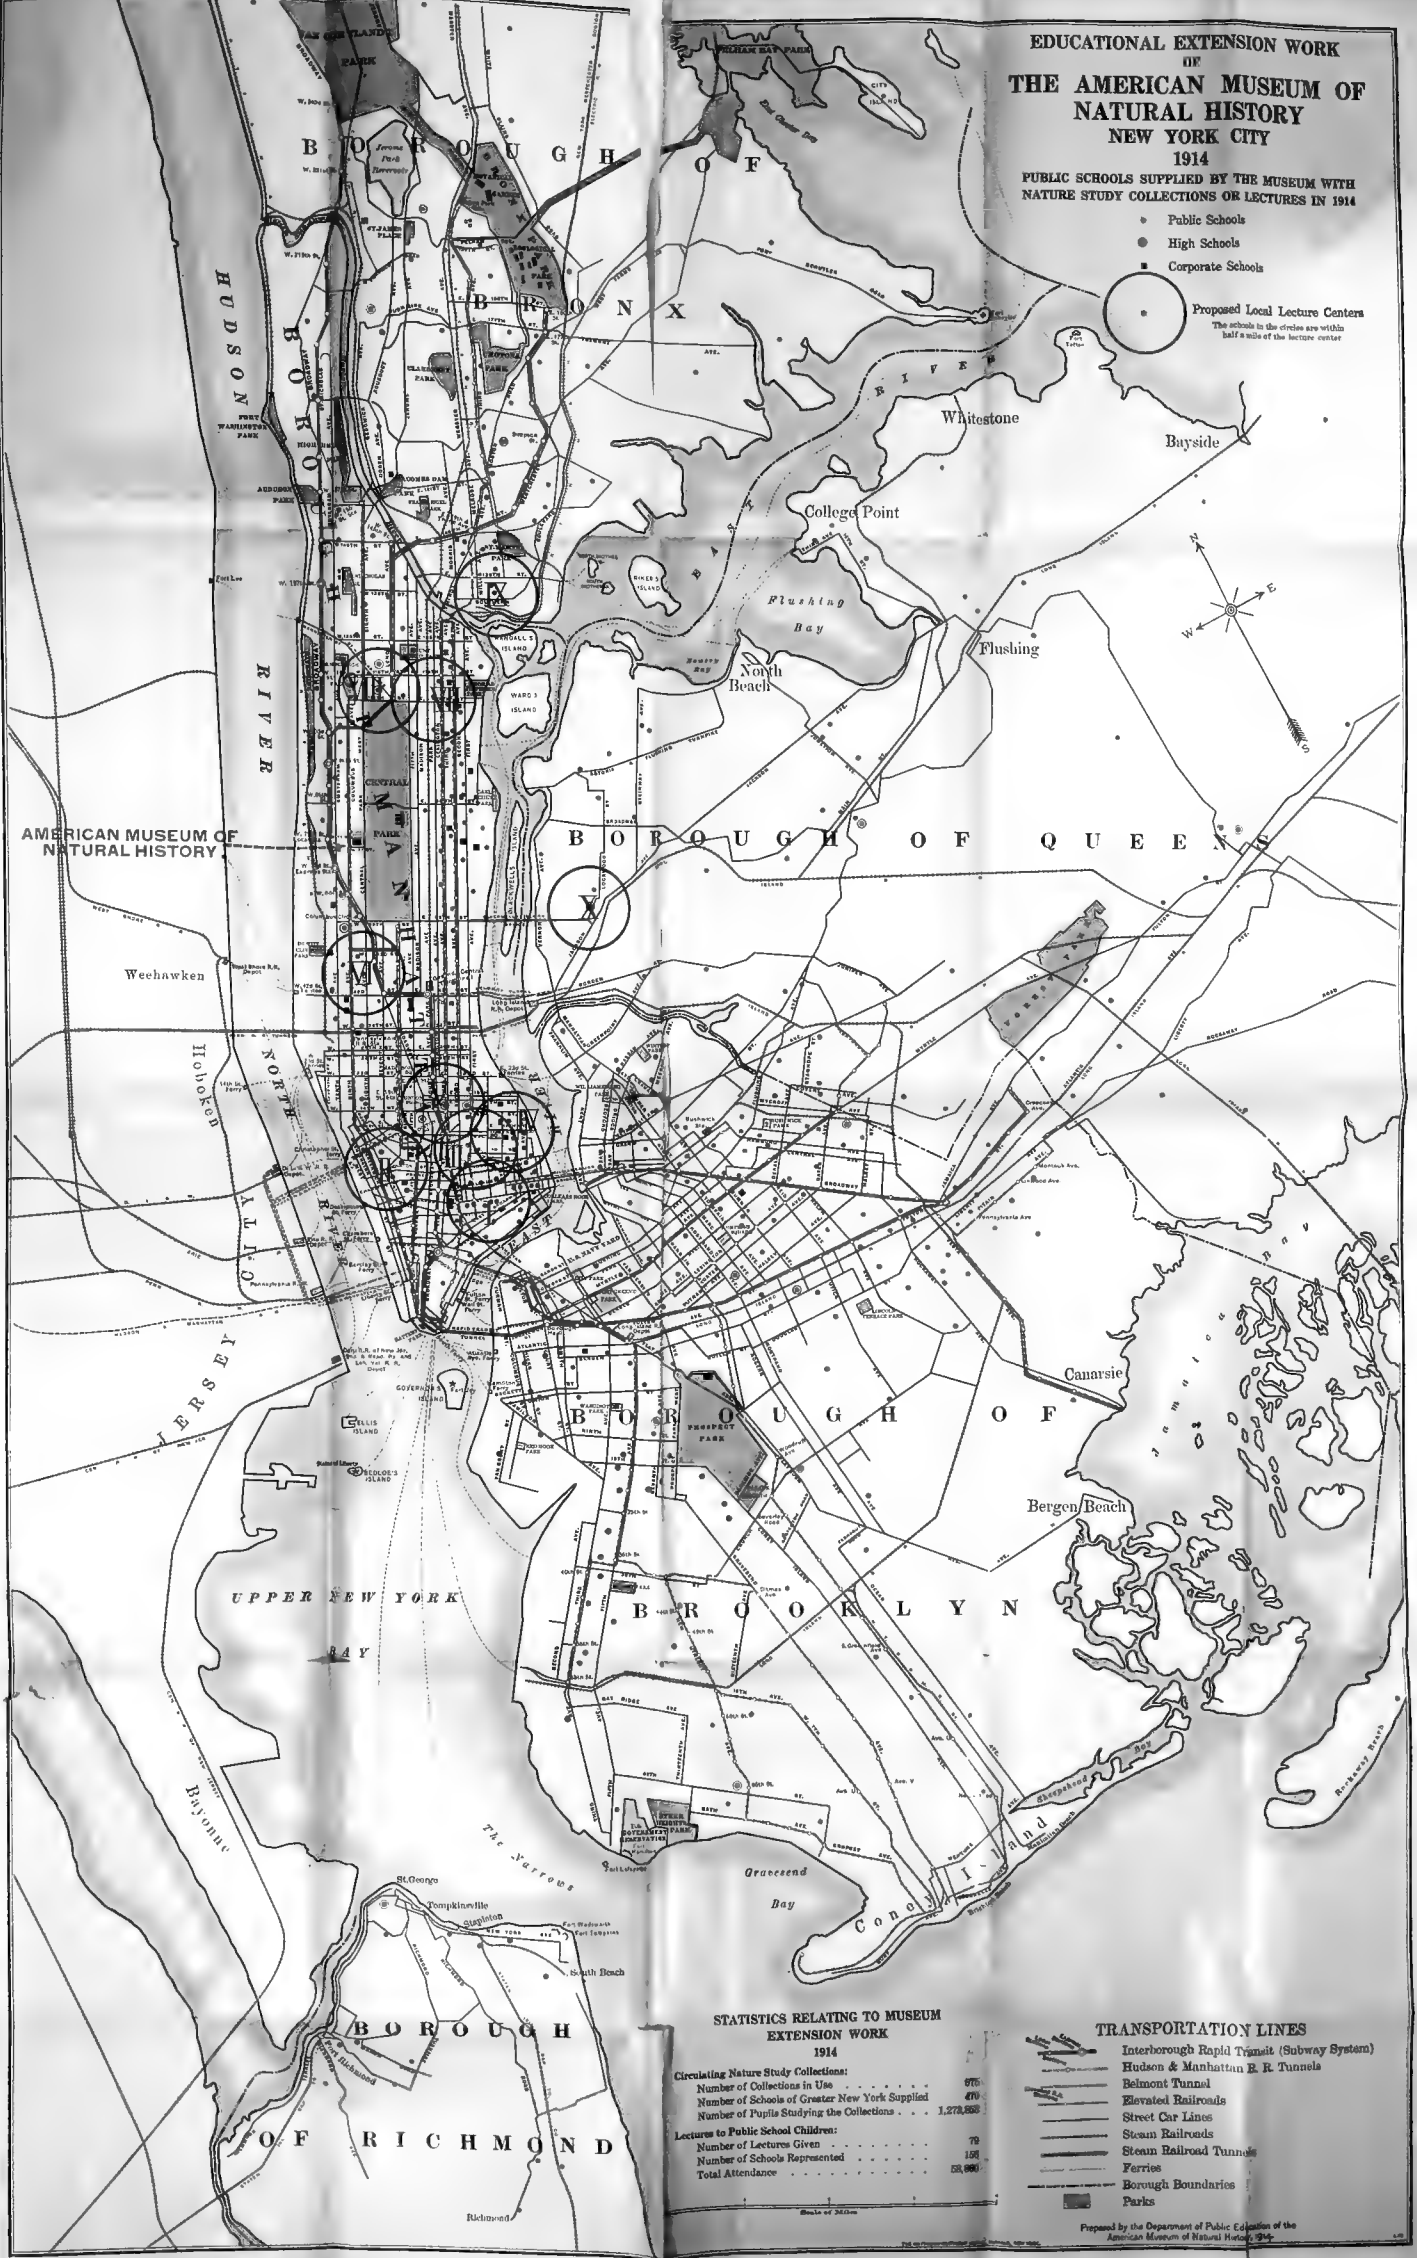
EDUCATIONAL EXTENSION WORK
OF
THE AMERICAN MUSEUM OF NATURAL HISTORY
NEW YORK CITY
1914
PUBLIC SCHOOLS SUPPLIED BY THE MUSEUM WITH NATURE STUDY COLLECTIONS OR LECTURES IN 1914
Public Schools
High Schools
Corporate Schools
Proposed Local Lecture Centers
The schools in the circles are within half a mile of the lecture center

BOROUGH OF BRONX
VAN CORTLANDT PARK
PELHAM BAY PARK
CITY ISLAND
Jerome Park Reservoir
ST. JAMES PLACE
CLAREMONT PARK
CROTONA PARK
HUDSON
BOROUGH
FORT WASHINGTON PARK
AUDUBON PARK
Fort Lee
RIVER
EAST RIVER
Whitestone
Bayside
College Point
Flushing Bay
Flushing
North Beach
RIKER'S ISLAND
RANDALL'S ISLAND
WARD'S ISLAND
CENTRAL PARK
MANHATTAN
AMERICAN MUSEUM OF NATURAL HISTORY
BOROUGH OF QUEENS
Weehawken
Hoboken
NORTH RIVER
JERSEY CITY
ELLIS ISLAND
BEDLOE'S ISLAND
GOVERNOR'S ISLAND
UPPER NEW YORK BAY
PROSPECT PARK
BOROUGH OF BROOKLYN
Canarsie
Jamaica Bay
Bergen Beach
Sheepshead Bay
Rockaway Beach
Gravesend Bay
Coney Island
The Narrows
Bayonne
St. George
Tompkinsville
Stapleton
Fort Wadsworth
Fort Tompkins
South Beach
BOROUGH OF RICHMOND
Port Richmond
Richmond

STATISTICS RELATING TO MUSEUM EXTENSION WORK
1914
Circulating Nature Study Collections:
Number of Collections in Use . . . . . . . 575
Number of Schools of Greater New York Supplied 470
Number of Pupils Studying the Collections . . . 1,273,853
Lectures to Public School Children:
Number of Lectures Given . . . . . . . 79
Number of Schools Represented . . . . . . 156
Total Attendance . . . . . . . . . 58,860
Scale of Miles

TRANSPORTATION LINES
Interborough Rapid Transit (Subway System)
Hudson & Manhattan R. R. Tunnels
Belmont Tunnel
Elevated Railroads
Street Car Lines
Steam Railroads
Steam Railroad Tunnels
Ferries
Borough Boundaries
Parks
Prepared by the Department of Public Education of the American Museum of Natural History 1914